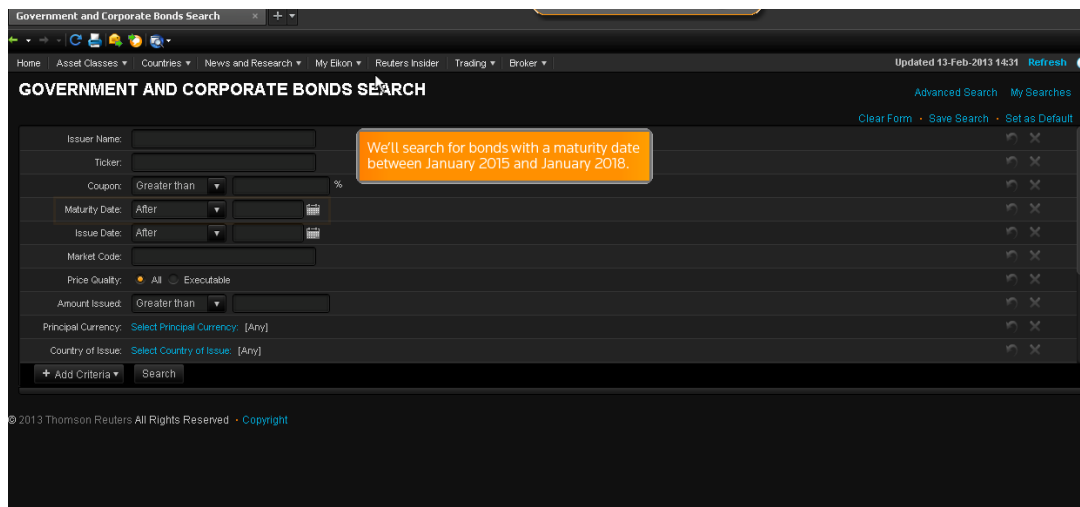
Government and Corporate Bonds Search

Home | Asset Classes ▾ | Countries ▾ | News and Research ▾ | My Eikon ▾ | Reuters Insider | Trading ▾ | Broker ▾

Updated 13-Feb-2013 14:31 Refresh

GOVERNMENT AND CORPORATE BONDS SEARCH

Advanced Search My Searches

Clear Form · Save Search · Set as Default

We'll search for bonds with a maturity date between January 2015 and January 2018.

Issuer Name:

Ticker:

Coupon: Greater than %

Maturity Date: After

Issue Date: After

Market Code:

Price Quality: All Executable

Amount Issued: Greater than

Principal Currency: Select Principal Currency: [Any]

Country of Issue: Select Country of Issue: [Any]

+ Add Criteria ▾ Search

© 2013 Thomson Reuters All Rights Reserved · Copyright